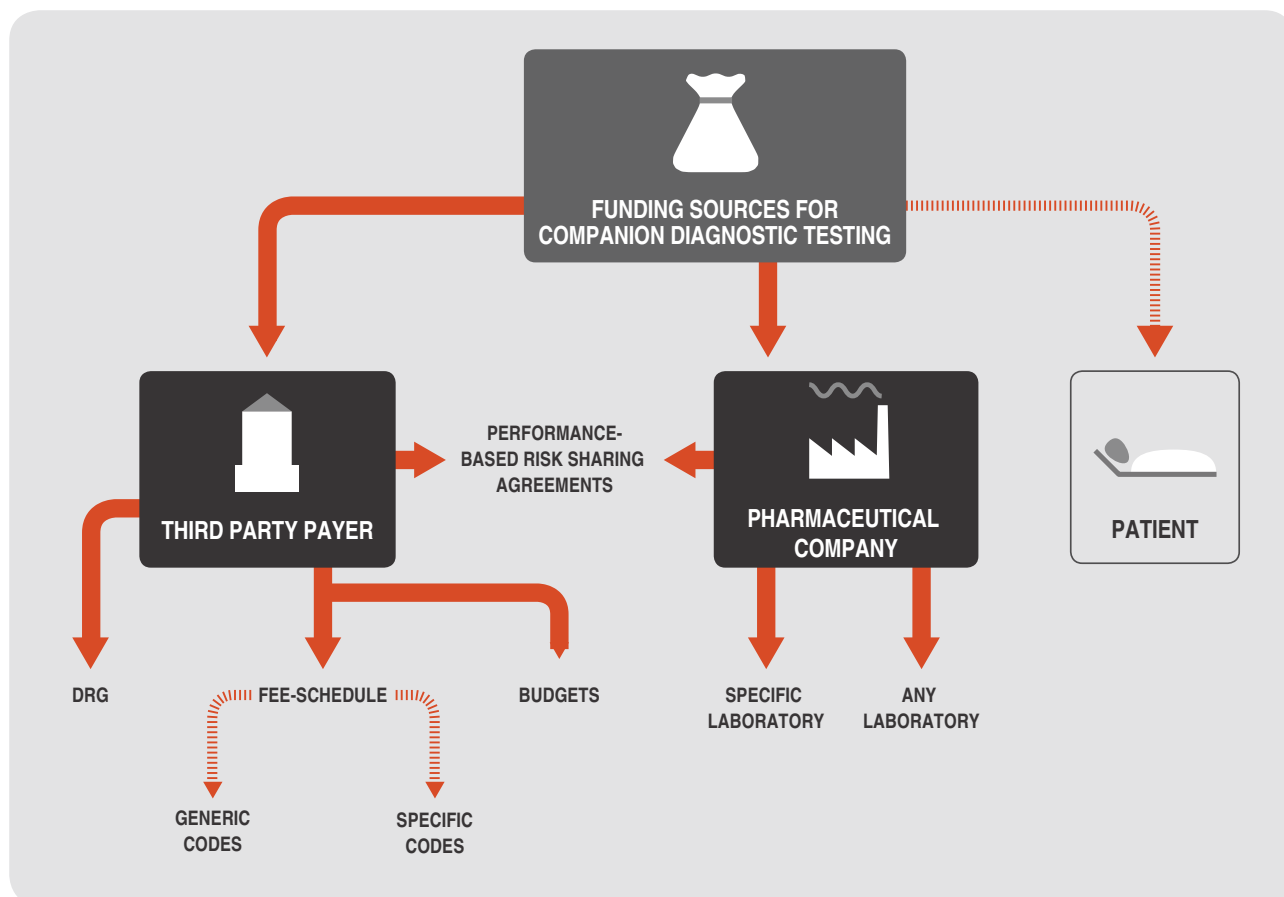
FUNDING SOURCES FOR COMPANION DIAGNOSTIC TESTING

THIRD PARTY PAYER

PERFORMANCE-BASED RISK SHARING AGREEMENTS

PHARMACEUTICAL COMPANY

PATIENT

DRG

FEE-SCHEDULE

BUDGETS

SPECIFIC LABORATORY

ANY LABORATORY

GENERIC CODES

SPECIFIC CODES